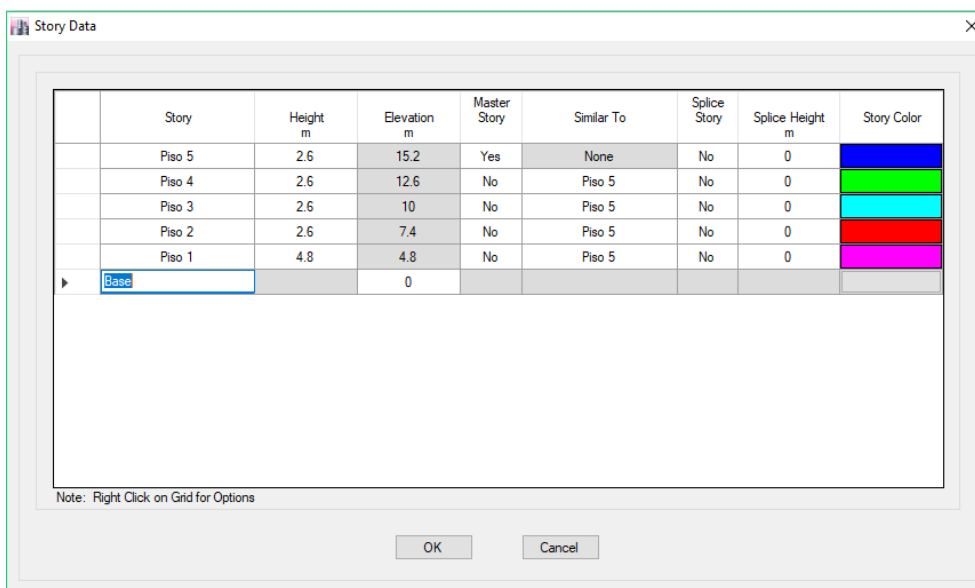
Story Data

| Story | Height m | Elevation m | Master Story | Similar To | Splice Story | Splice Height m | Story Color |
|---|---|---|---|---|---|---|---|
| Piso 5 | 2.6 | 15.2 | Yes | None | No | 0 | |
| Piso 4 | 2.6 | 12.6 | No | Piso 5 | No | 0 | |
| Piso 3 | 2.6 | 10 | No | Piso 5 | No | 0 | |
| Piso 2 | 2.6 | 7.4 | No | Piso 5 | No | 0 | |
| Piso 1 | 4.8 | 4.8 | No | Piso 5 | No | 0 | |
| Base | | 0 | | | | | |

Note: Right Click on Grid for Options

OK

Cancel